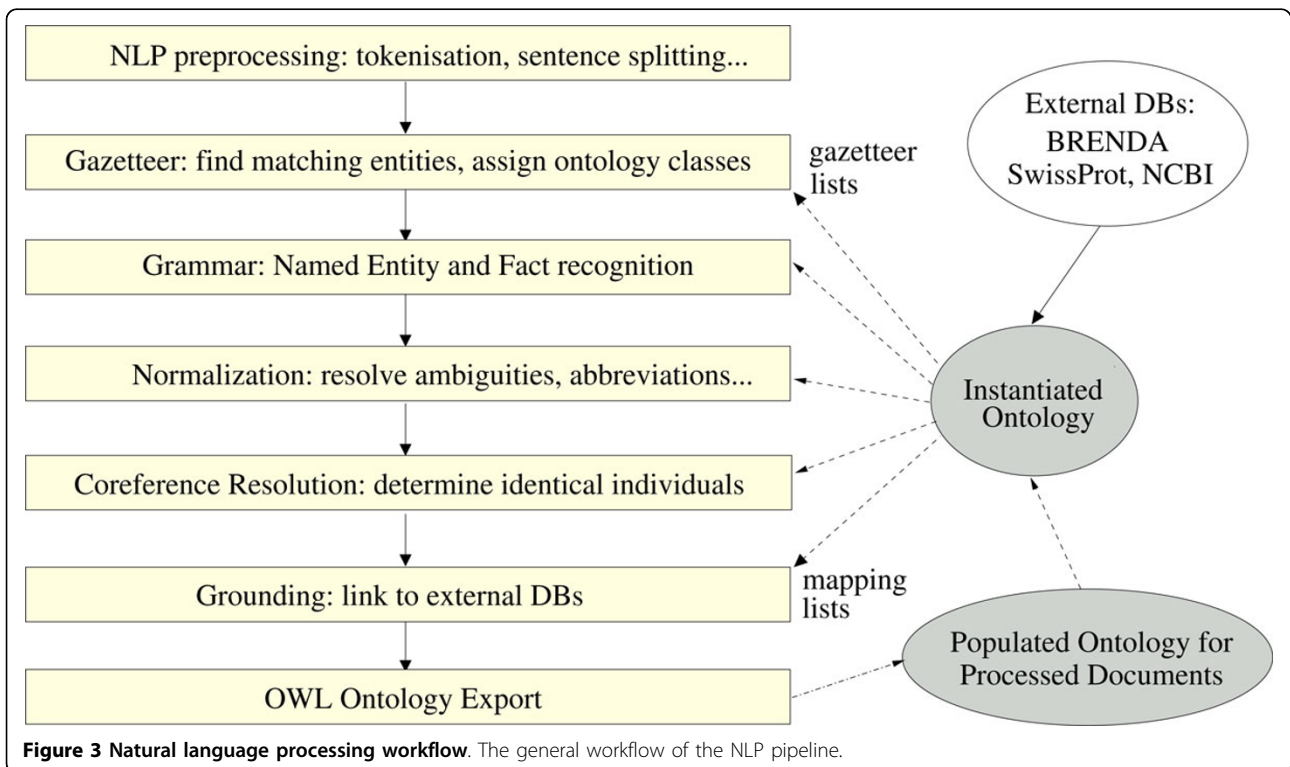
NLP preprocessing: tokenisation, sentence splitting...

Gazetteer: find matching entities, assign ontology classes

Grammar: Named Entity and Fact recognition

Normalization: resolve ambiguities, abbreviations...

Coreference Resolution: determine identical individuals

Grounding: link to external DBs

OWL Ontology Export

External DBs: BRENDA SwissProt, NCBI

gazetteer lists

Instantiated Ontology

mapping lists

Populated Ontology for Processed Documents

**Figure 3 Natural language processing workflow**. The general workflow of the NLP pipeline.